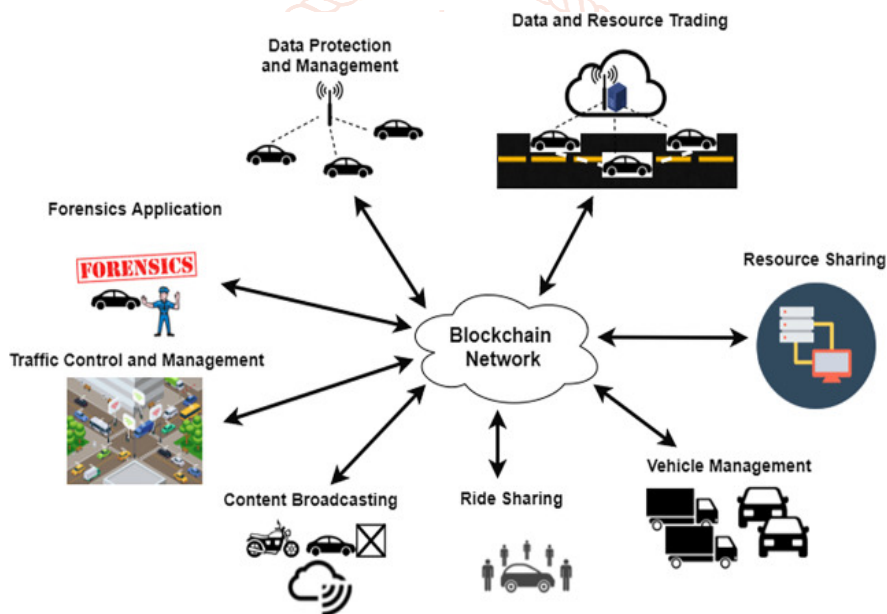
Data and Resource Trading

Data Protection and Management

Forensics Application

FORENSICS

Resource Sharing

Blockchain Network

Traffic Control and Management

Vehicle Management

Content Broadcasting

Ride Sharing